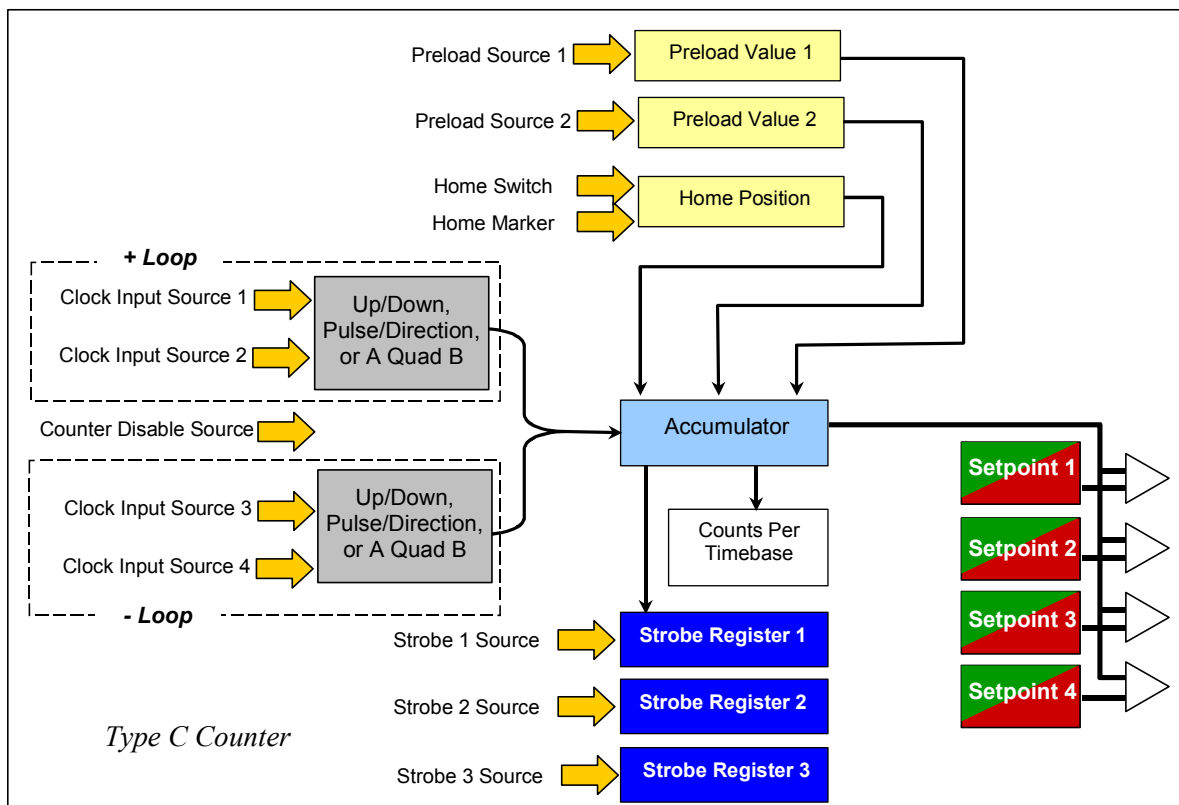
Preload Source 1
Preload Value 1
Preload Source 2
Preload Value 2
Home Switch
Home Marker
Home Position

+ Loop
Clock Input Source 1
Clock Input Source 2
Up/Down, Pulse/Direction, or A Quad B

Counter Disable Source
Accumulator

Clock Input Source 3
Clock Input Source 4
Up/Down, Pulse/Direction, or A Quad B
- Loop

Counts Per Timebase

Setpoint 1
Setpoint 2
Setpoint 3
Setpoint 4

Strobe 1 Source
Strobe Register 1
Strobe 2 Source
Strobe Register 2
Strobe 3 Source
Strobe Register 3

Type C Counter